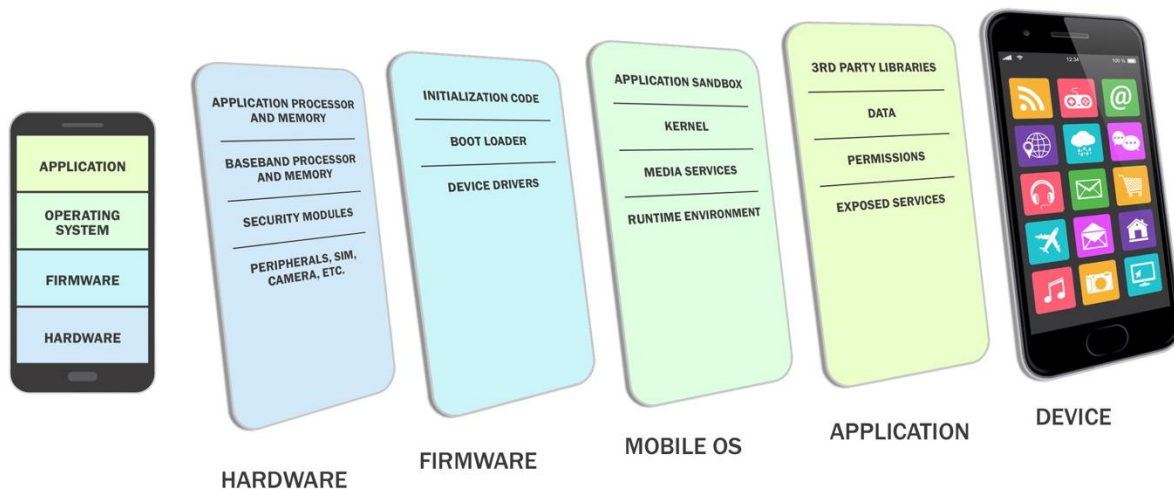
APPLICATION

OPERATING SYSTEM

FIRMWARE

HARDWARE

APPLICATION PROCESSOR AND MEMORY

BASEBAND PROCESSOR AND MEMORY

SECURITY MODULES

PERIPHERALS, SIM, CAMERA, ETC.

HARDWARE

INITIALIZATION CODE

BOOT LOADER

DEVICE DRIVERS

FIRMWARE

APPLICATION SANDBOX

KERNEL

MEDIA SERVICES

RUNTIME ENVIRONMENT

MOBILE OS

3RD PARTY LIBRARIES

DATA

PERMISSIONS

EXPOSED SERVICES

APPLICATION

DEVICE